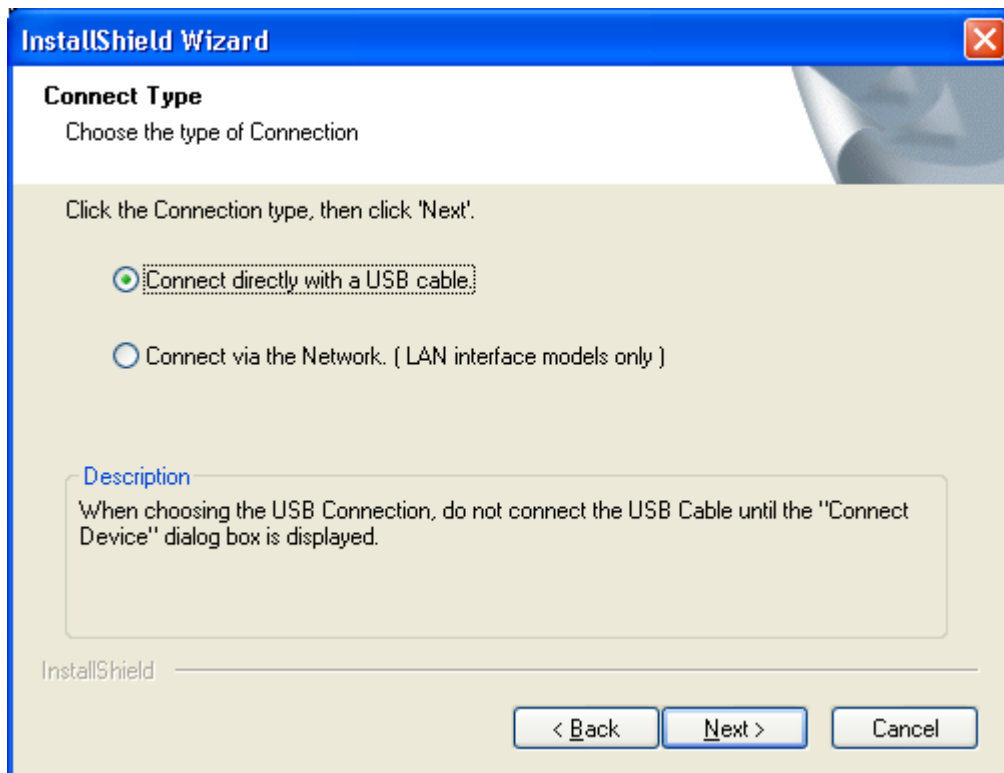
InstallShield Wizard

Connect Type
Choose the type of Connection

Click the Connection type, then click 'Next'.

Connect directly with a USB cable.

Connect via the Network. ( LAN interface models only )

Description
When choosing the USB Connection, do not connect the USB Cable until the "Connect Device" dialog box is displayed.

InstallShield

< Back
Next >
Cancel